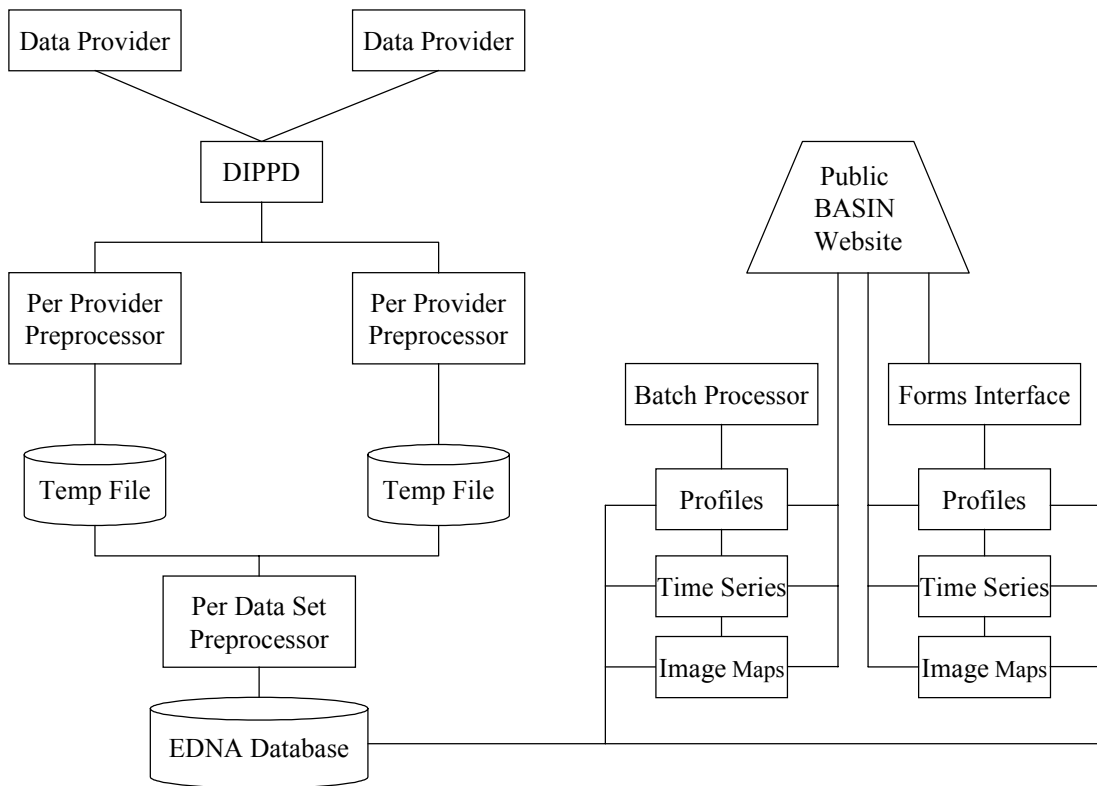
Data Provider

Data Provider

DIPPD

Public BASIN Website

Per Provider Preprocessor

Per Provider Preprocessor

Batch Processor

Forms Interface

Temp File

Temp File

Profiles

Profiles

Time Series

Time Series

Per Data Set Preprocessor

Image Maps

Image Maps

EDNA Database